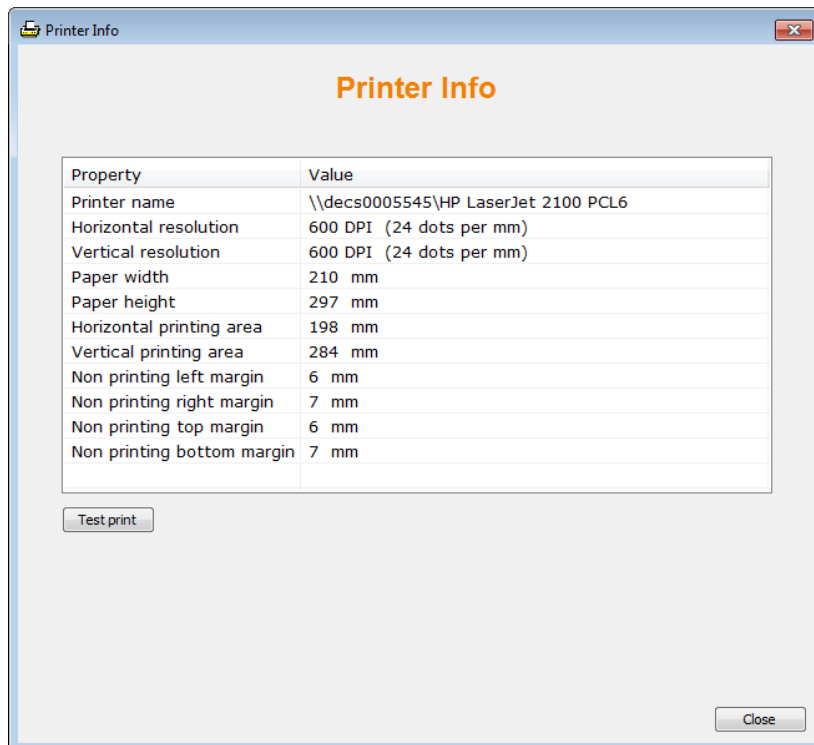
Printer Info

Printer Info

| Property | Value |
|---|---|
| Printer name | \\decs0005545\HP LaserJet 2100 PCL6 |
| Horizontal resolution | 600 DPI (24 dots per mm) |
| Vertical resolution | 600 DPI (24 dots per mm) |
| Paper width | 210 mm |
| Paper height | 297 mm |
| Horizontal printing area | 198 mm |
| Vertical printing area | 284 mm |
| Non printing left margin | 6 mm |
| Non printing right margin | 7 mm |
| Non printing top margin | 6 mm |
| Non printing bottom margin | 7 mm |

Test print

Close